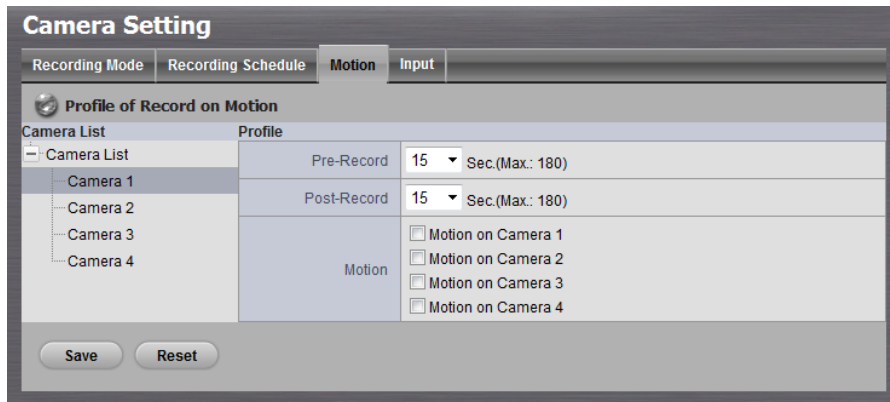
Camera Setting

Recording Mode | Recording Schedule | Motion | Input

Profile of Record on Motion

Camera List

Camera List
Camera 1
Camera 2
Camera 3
Camera 4

Profile

| | |
|---|---|
| Pre-Record | 15 Sec.(Max.: 180) |
| Post-Record | 15 Sec.(Max.: 180) |
| Motion | Motion on Camera 1<br>Motion on Camera 2<br>Motion on Camera 3<br>Motion on Camera 4 |

Save Reset